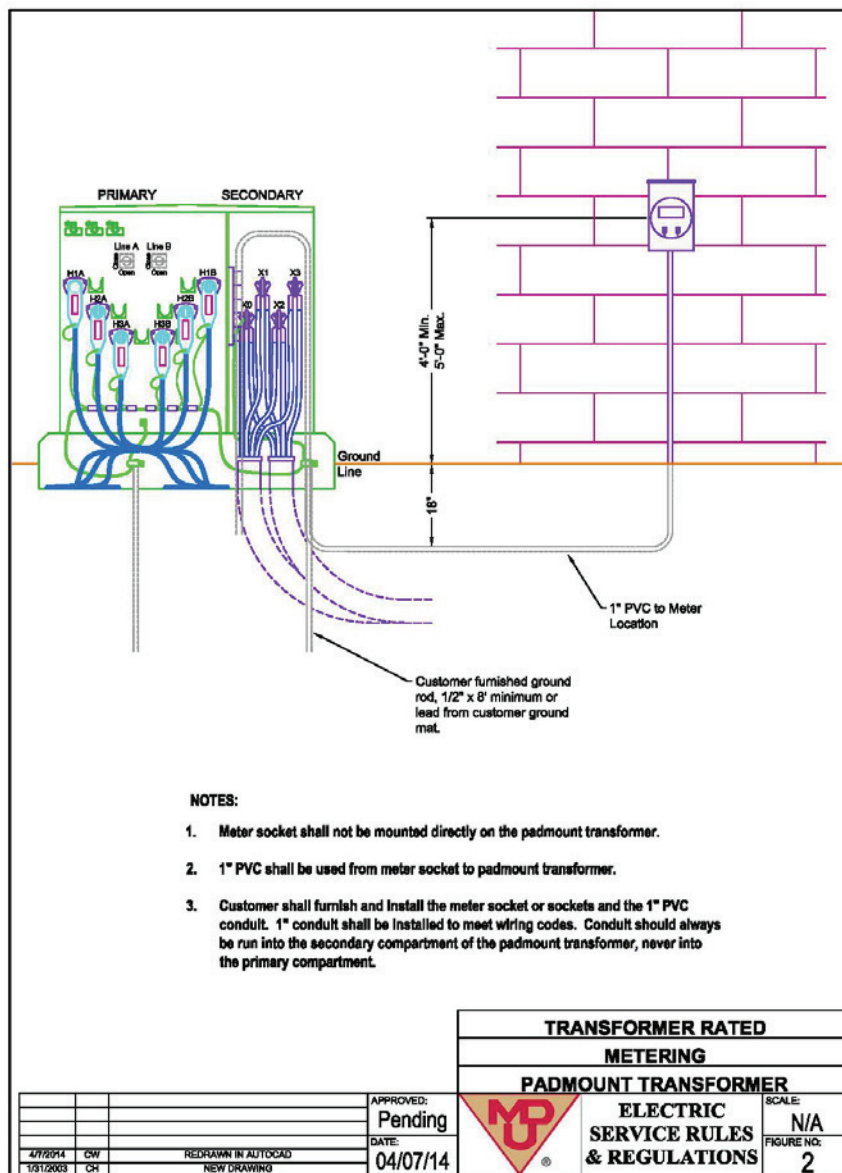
PRIMARY

SECONDARY

Line A Open

Line B Open

H1A

H2A

H3A

H3B

H2B

H1B

X0

X1

X2

X3

4'-0" Min.
5'-0" Max.

Ground Line

18"

1" PVC to Meter Location

Customer furnished ground rod, 1/2" x 8' minimum or lead from customer ground mat.

NOTES:

1. Meter socket shall not be mounted directly on the padmount transformer.

2. 1" PVC shall be used from meter socket to padmount transformer.

3. Customer shall furnish and install the meter socket or sockets and the 1" PVC conduit. 1" conduit shall be installed to meet wiring codes. Conduit should always be run into the secondary compartment of the padmount transformer, never into the primary compartment.

TRANSFORMER RATED

METERING

PADMOUNT TRANSFORMER

| | | | APPROVED: Pending |
|---|---|---|---|
| | | | |
| 4/7/2014 | CW | REDRAWN IN AUTOCAD | DATE: 04/07/14 |
| 1/31/2003 | CH | NEW DRAWING | |

MUP ®

ELECTRIC SERVICE RULES & REGULATIONS

SCALE: N/A

FIGURE NO: 2